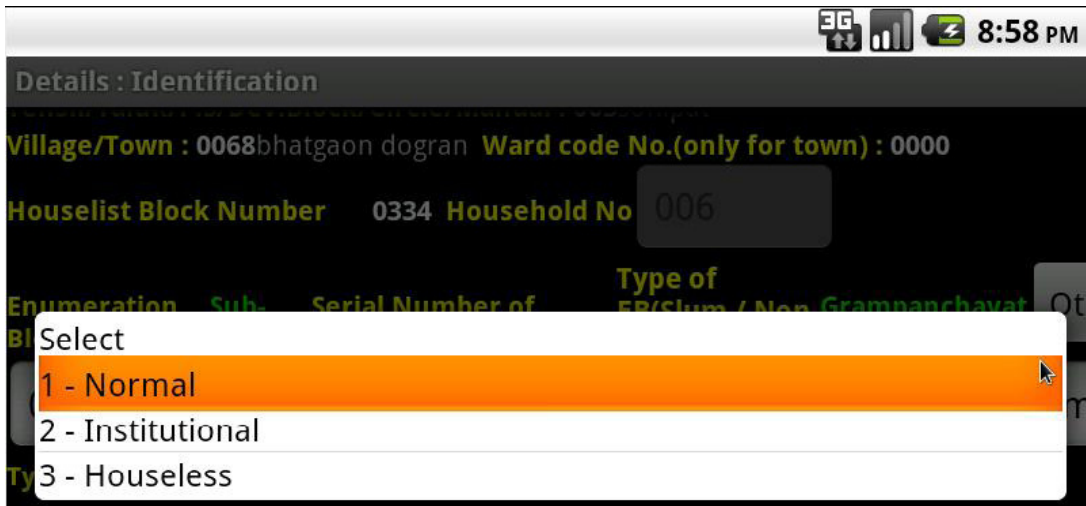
3G 8:58 PM

Details : Identification

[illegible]

Village/Town : 0068bhatgaon dogran Ward code No.(only for town) : 0000

Houselist Block Number 0334 Household No 006

Enumeration Sub-Bl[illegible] Serial Number of Type of EB(Slum / Non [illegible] Grampanchayat Ot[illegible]

Select
1 - Normal
2 - Institutional
3 - Houseless

Ty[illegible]